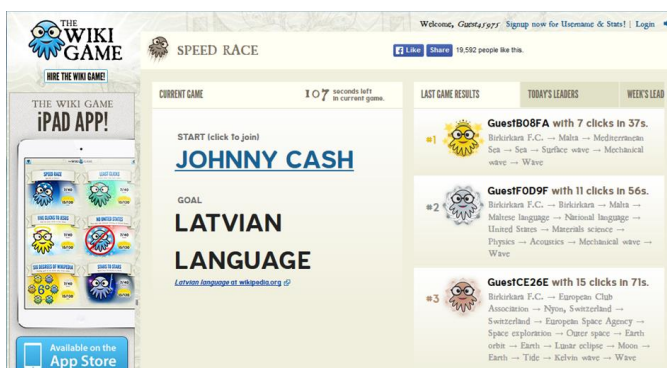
THE WIKI GAME

HIRE THE WIKI GAME!

THE WIKI GAME
iPAD APP!

SPEED RACE
GUEST CLICKS
FIVE CLICKS TO JESUS
NO UNITED STATES
SIX DEGREES OF WIKIPEDIA
STARS TO STARS

Available on the
App Store

Welcome, Guest45975 Signup now for Username & Stats! | Login

SPEED RACE

Like Share 19,592 people like this.

CURRENT GAME

107 seconds left in current game.

START (click to join)

JOHNNY CASH

GOAL

LATVIAN LANGUAGE

Latvian language at wikipedia.org

LAST GAME RESULTS | TODAY'S LEADERS | WEEK'S LEAD

#1 GuestB08FA with 7 clicks in 37s.
Birkirkara F.C. → Malta → Mediterranean Sea → Sea → Surface wave → Mechanical wave → Wave

#2 GuestF0D9F with 11 clicks in 56s.
Birkirkara F.C. → Birkirkara → Malta → Maltese language → National language → United States → Materials science → Physics → Acoustics → Mechanical wave → Wave

#3 GuestCE26E with 15 clicks in 71s.
Birkirkara F.C. → European Club Association → Nyon, Switzerland → Switzerland → European Space Agency → Space exploration → Outer space → Earth orbit → Earth → Lunar eclipse → Moon → Earth → Tide → Kelvin wave → Wave